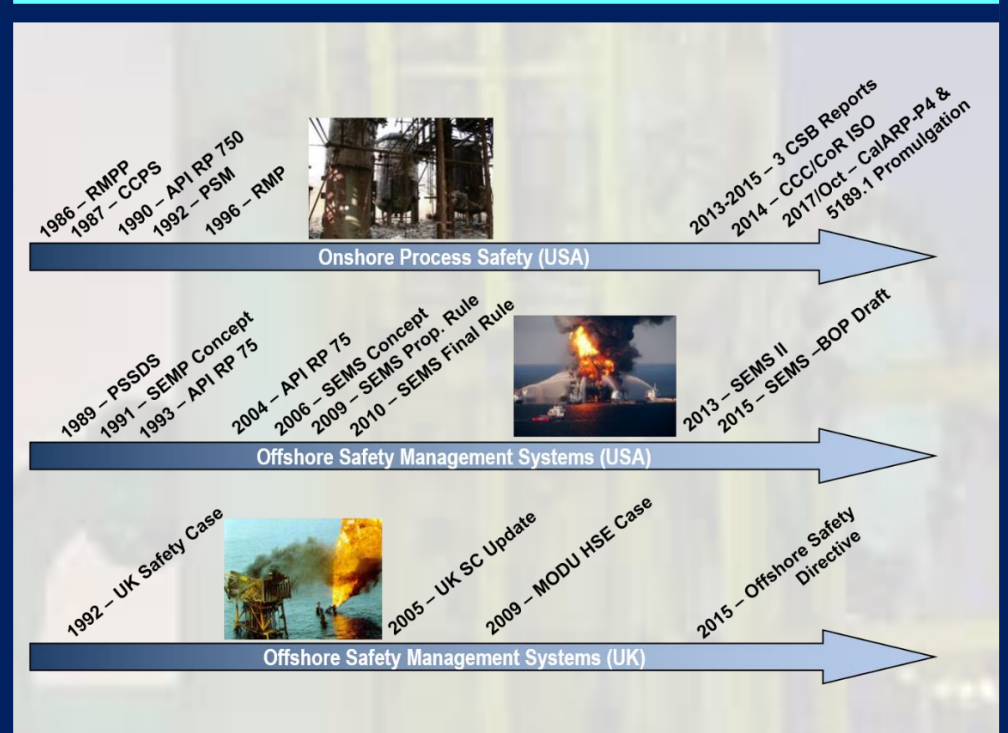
1986 – RMPP
1987 – CCPS
1990 – API RP 750
1992 – PSM
1996 – RMP
2013-2015 – 3 CSB Reports
2014 – CCC/CoR ISO
2017/Oct – CalARP-P4 & 5189.1 Promulgation

Onshore Process Safety (USA)

1989 – PSSDS
1991 – SEMP Concept
1993 – API RP 75
2004 – API RP 75
2006 – SEMS Concept
2009 – SEMS Prop. Rule
2010 – SEMS Final Rule
2013 – SEMS II
2015 – SEMS –BOP Draft

Offshore Safety Management Systems (USA)

1992 – UK Safety Case
2005 – UK SC Update
2009 – MODU HSE Case
2015 – Offshore Safety Directive

Offshore Safety Management Systems (UK)